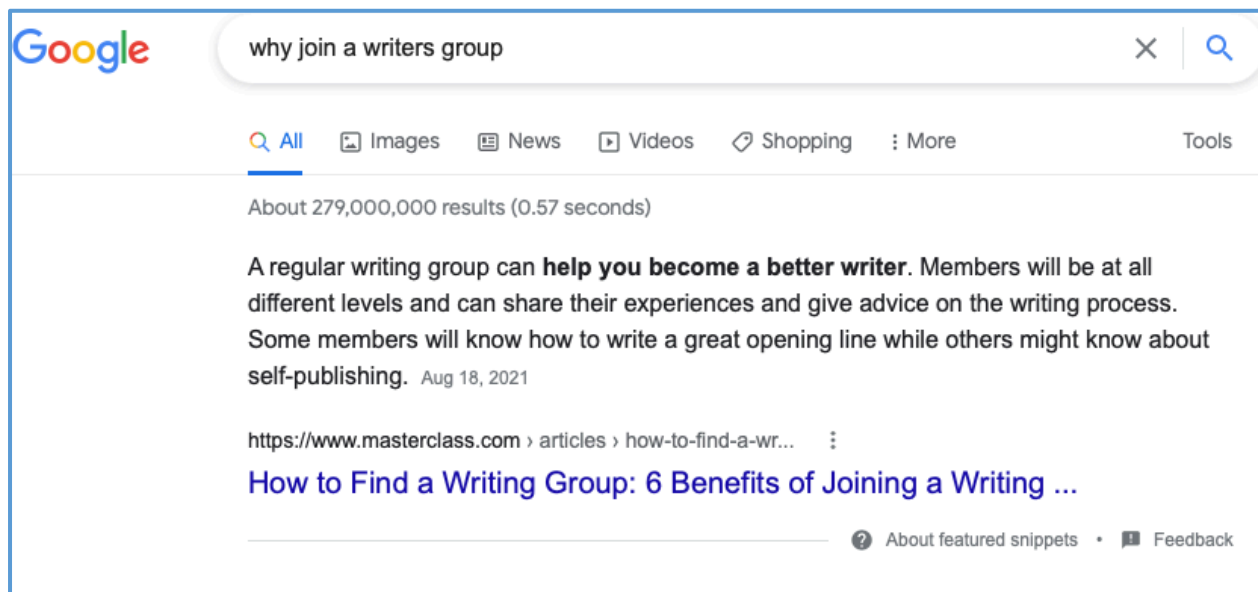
Google

why join a writers group

All Images News Videos Shopping More Tools

About 279,000,000 results (0.57 seconds)

A regular writing group can **help you become a better writer**. Members will be at all different levels and can share their experiences and give advice on the writing process. Some members will know how to write a great opening line while others might know about self-publishing. Aug 18, 2021

https://www.masterclass.com › articles › how-to-find-a-wr...

How to Find a Writing Group: 6 Benefits of Joining a Writing ...

About featured snippets • Feedback